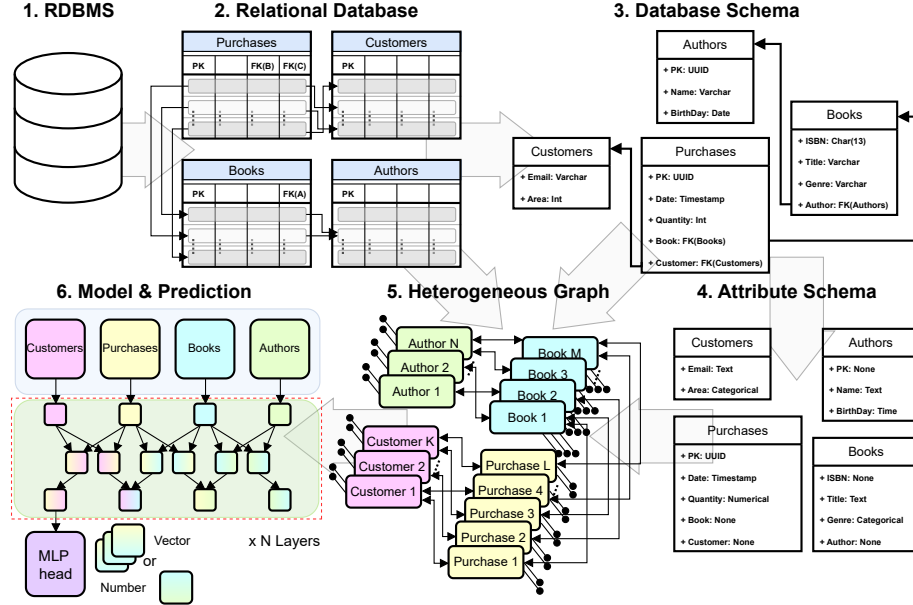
1. RDBMS

2. Relational Database

| Purchases | | | |
|---|---|---|---|
| PK | | FK(B) | FK(C) |

| Customers | | | |
|---|---|---|---|
| PK | | | |

| Books | | | |
|---|---|---|---|
| PK | | | FK(A) |

| Authors | | | |
|---|---|---|---|
| PK | | | |

3. Database Schema

Authors
+ PK: UUID
+ Name: Varchar
+ BirthDay: Date

Books
+ ISBN: Char(13)
+ Title: Varchar
+ Genre: Varchar
+ Author: FK(Authors)

Customers
+ Email: Varchar
+ Area: Int

Purchases
+ PK: UUID
+ Date: Timestamp
+ Quantity: Int
+ Book: FK(Books)
+ Customer: FK(Customers)

6. Model & Prediction

Customers Purchases Books Authors

MLP head

Vector or Number

x N Layers

5. Heterogeneous Graph

Author N
Author 2
Author 1
Book M
Book 3
Book 2
Book 1
Customer K
Customer 2
Customer 1
Purchase L
Purchase 4
Purchase 3
Purchase 2
Purchase 1

4. Attribute Schema

Customers
+ Email: Text
+ Area: Categorical

Authors
+ PK: None
+ Name: Text
+ BirthDay: Time

Purchases
+ PK: UUID
+ Date: Timestamp
+ Quantity: Numerical
+ Book: None
+ Customer: None

Books
+ ISBN: None
+ Title: Text
+ Genre: Categorical
+ Author: None